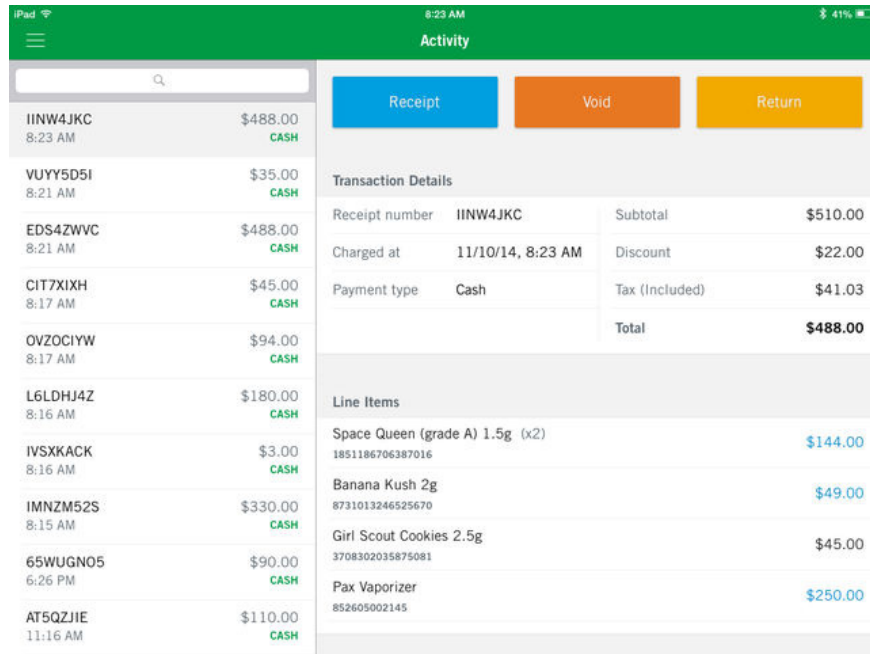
iPad 8:23 AM 41%

Activity

IINW4JKC $488.00
8:23 AM CASH

VUYY5D5I $35.00
8:21 AM CASH

EDS4ZWVC $488.00
8:21 AM CASH

CIT7XIXH $45.00
8:17 AM CASH

OVZOCIYW $94.00
8:17 AM CASH

L6LDHJ4Z $180.00
8:16 AM CASH

IVSXKACK $3.00
8:16 AM CASH

IMNZM52S $330.00
8:15 AM CASH

65WUGNO5 $90.00
6:26 PM CASH

AT5QZJIE $110.00
11:16 AM CASH

Receipt Void Return

Transaction Details

| | | | |
|---|---|---|---|
| Receipt number | IINW4JKC | Subtotal | $510.00 |
| Charged at | 11/10/14, 8:23 AM | Discount | $22.00 |
| Payment type | Cash | Tax (Included) | $41.03 |
| | | Total | $488.00 |

Line Items

Space Queen (grade A) 1.5g (x2) $144.00
1851186706387016

Banana Kush 2g $49.00
8731013246525670

Girl Scout Cookies 2.5g $45.00
3708302035875081

Pax Vaporizer $250.00
852605002145